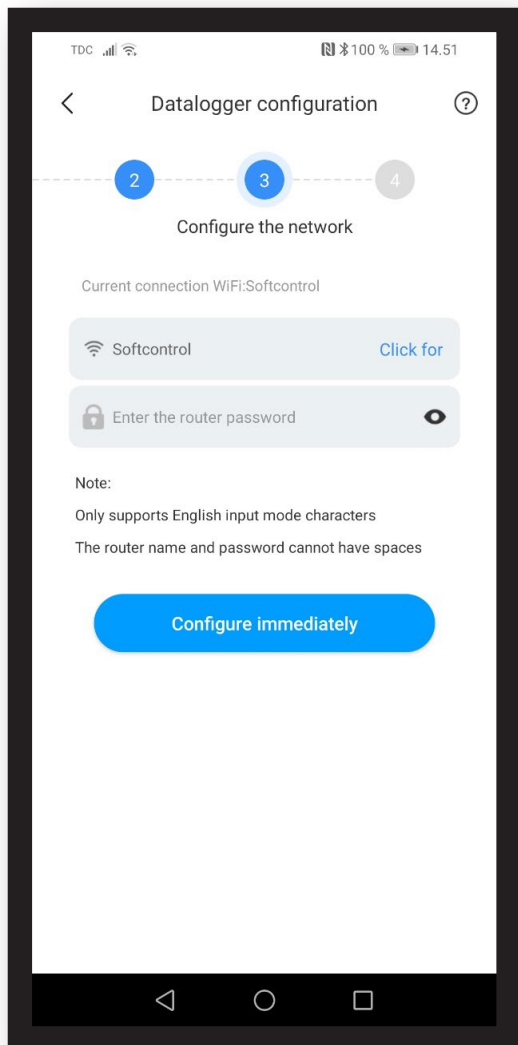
TDC

100 % 14.51

Datalogger configuration

?

2

3

4

Configure the network

Current connection WiFi:Softcontrol

Softcontrol

Click for

Enter the router password

Note:

Only supports English input mode characters

The router name and password cannot have spaces

Configure immediately